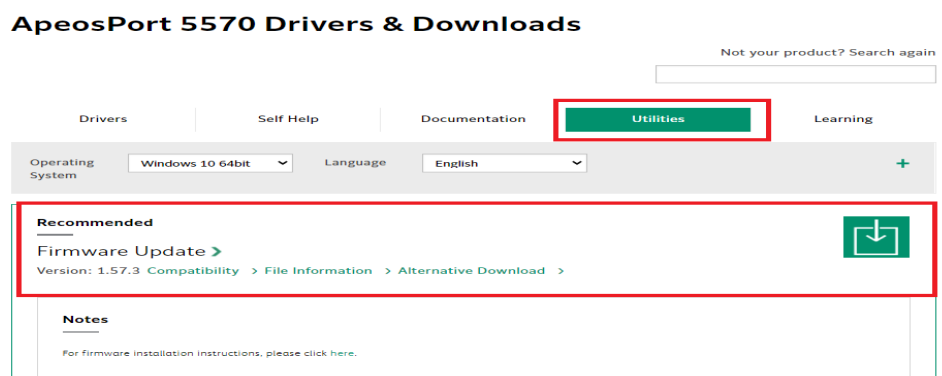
ApeosPort 5570 Drivers & Downloads

Not your product? Search again

Drivers | Self Help | Documentation | Utilities | Learning

Operating System Windows 10 64bit Language English +

Recommended

Firmware Update >

Version: 1.57.3 Compatibility > File Information > Alternative Download >

Notes

For firmware installation instructions, please click here.